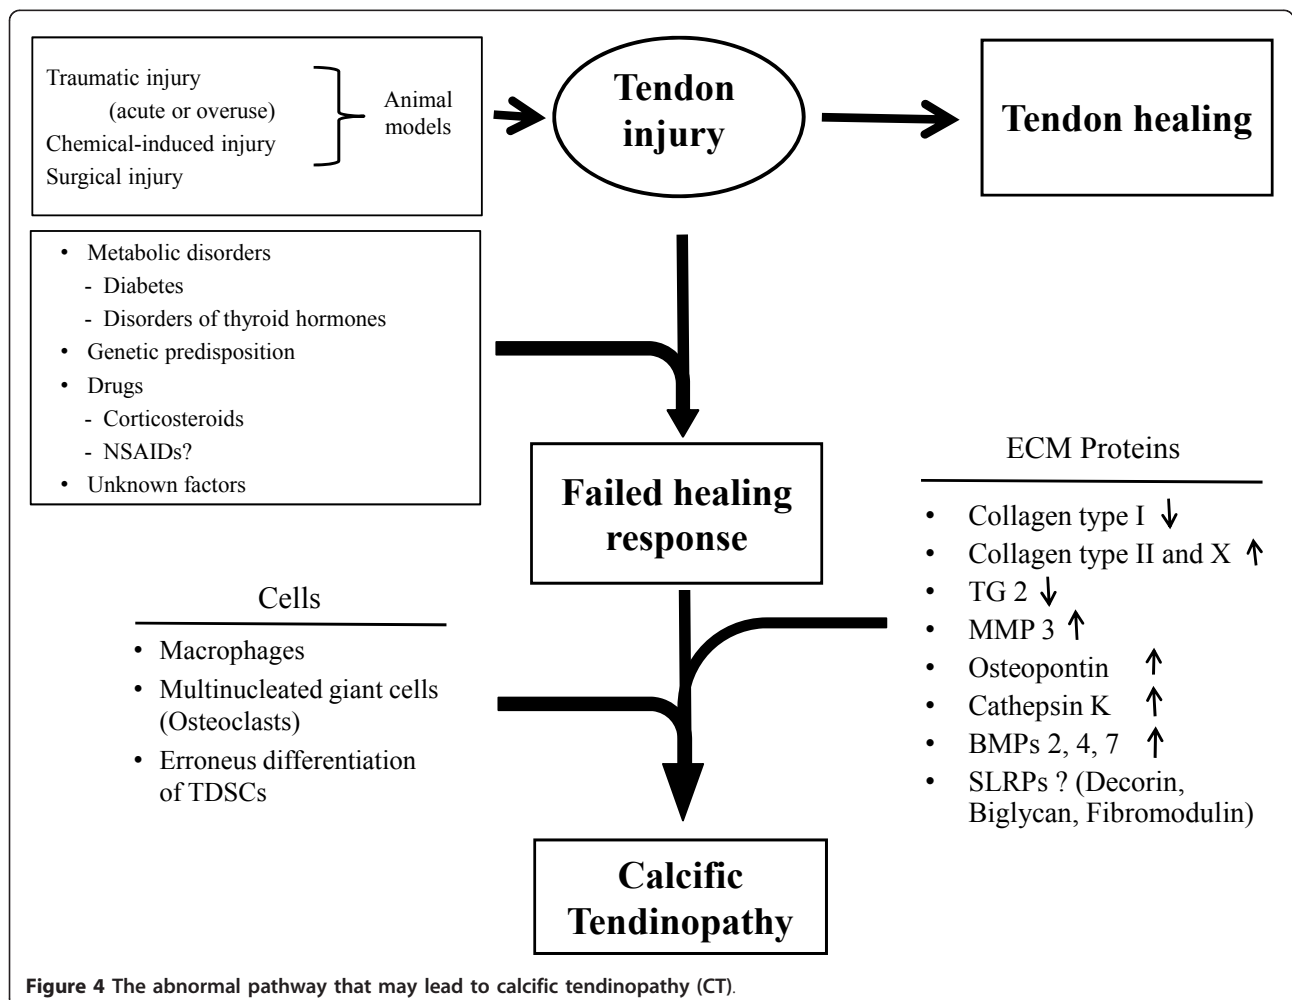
Traumatic injury (acute or overuse)
Chemical-induced injury
Surgical injury

Animal models

Tendon injury

Tendon healing

• Metabolic disorders
- Diabetes
- Disorders of thyroid hormones
• Genetic predisposition
• Drugs
- Corticosteroids
- NSAIDs?
• Unknown factors

Failed healing response

ECM Proteins

• Collagen type I ↓
• Collagen type II and X ↑
• TG 2 ↓
• MMP 3 ↑
• Osteopontin ↑
• Cathepsin K ↑
• BMPs 2, 4, 7 ↑
• SLRPs ? (Decorin, Biglycan, Fibromodulin)

Cells

• Macrophages
• Multinucleated giant cells (Osteoclasts)
• Erroneus differentiation of TDSCs

Calcific Tendinopathy

Figure 4 The abnormal pathway that may lead to calcific tendinopathy (CT).